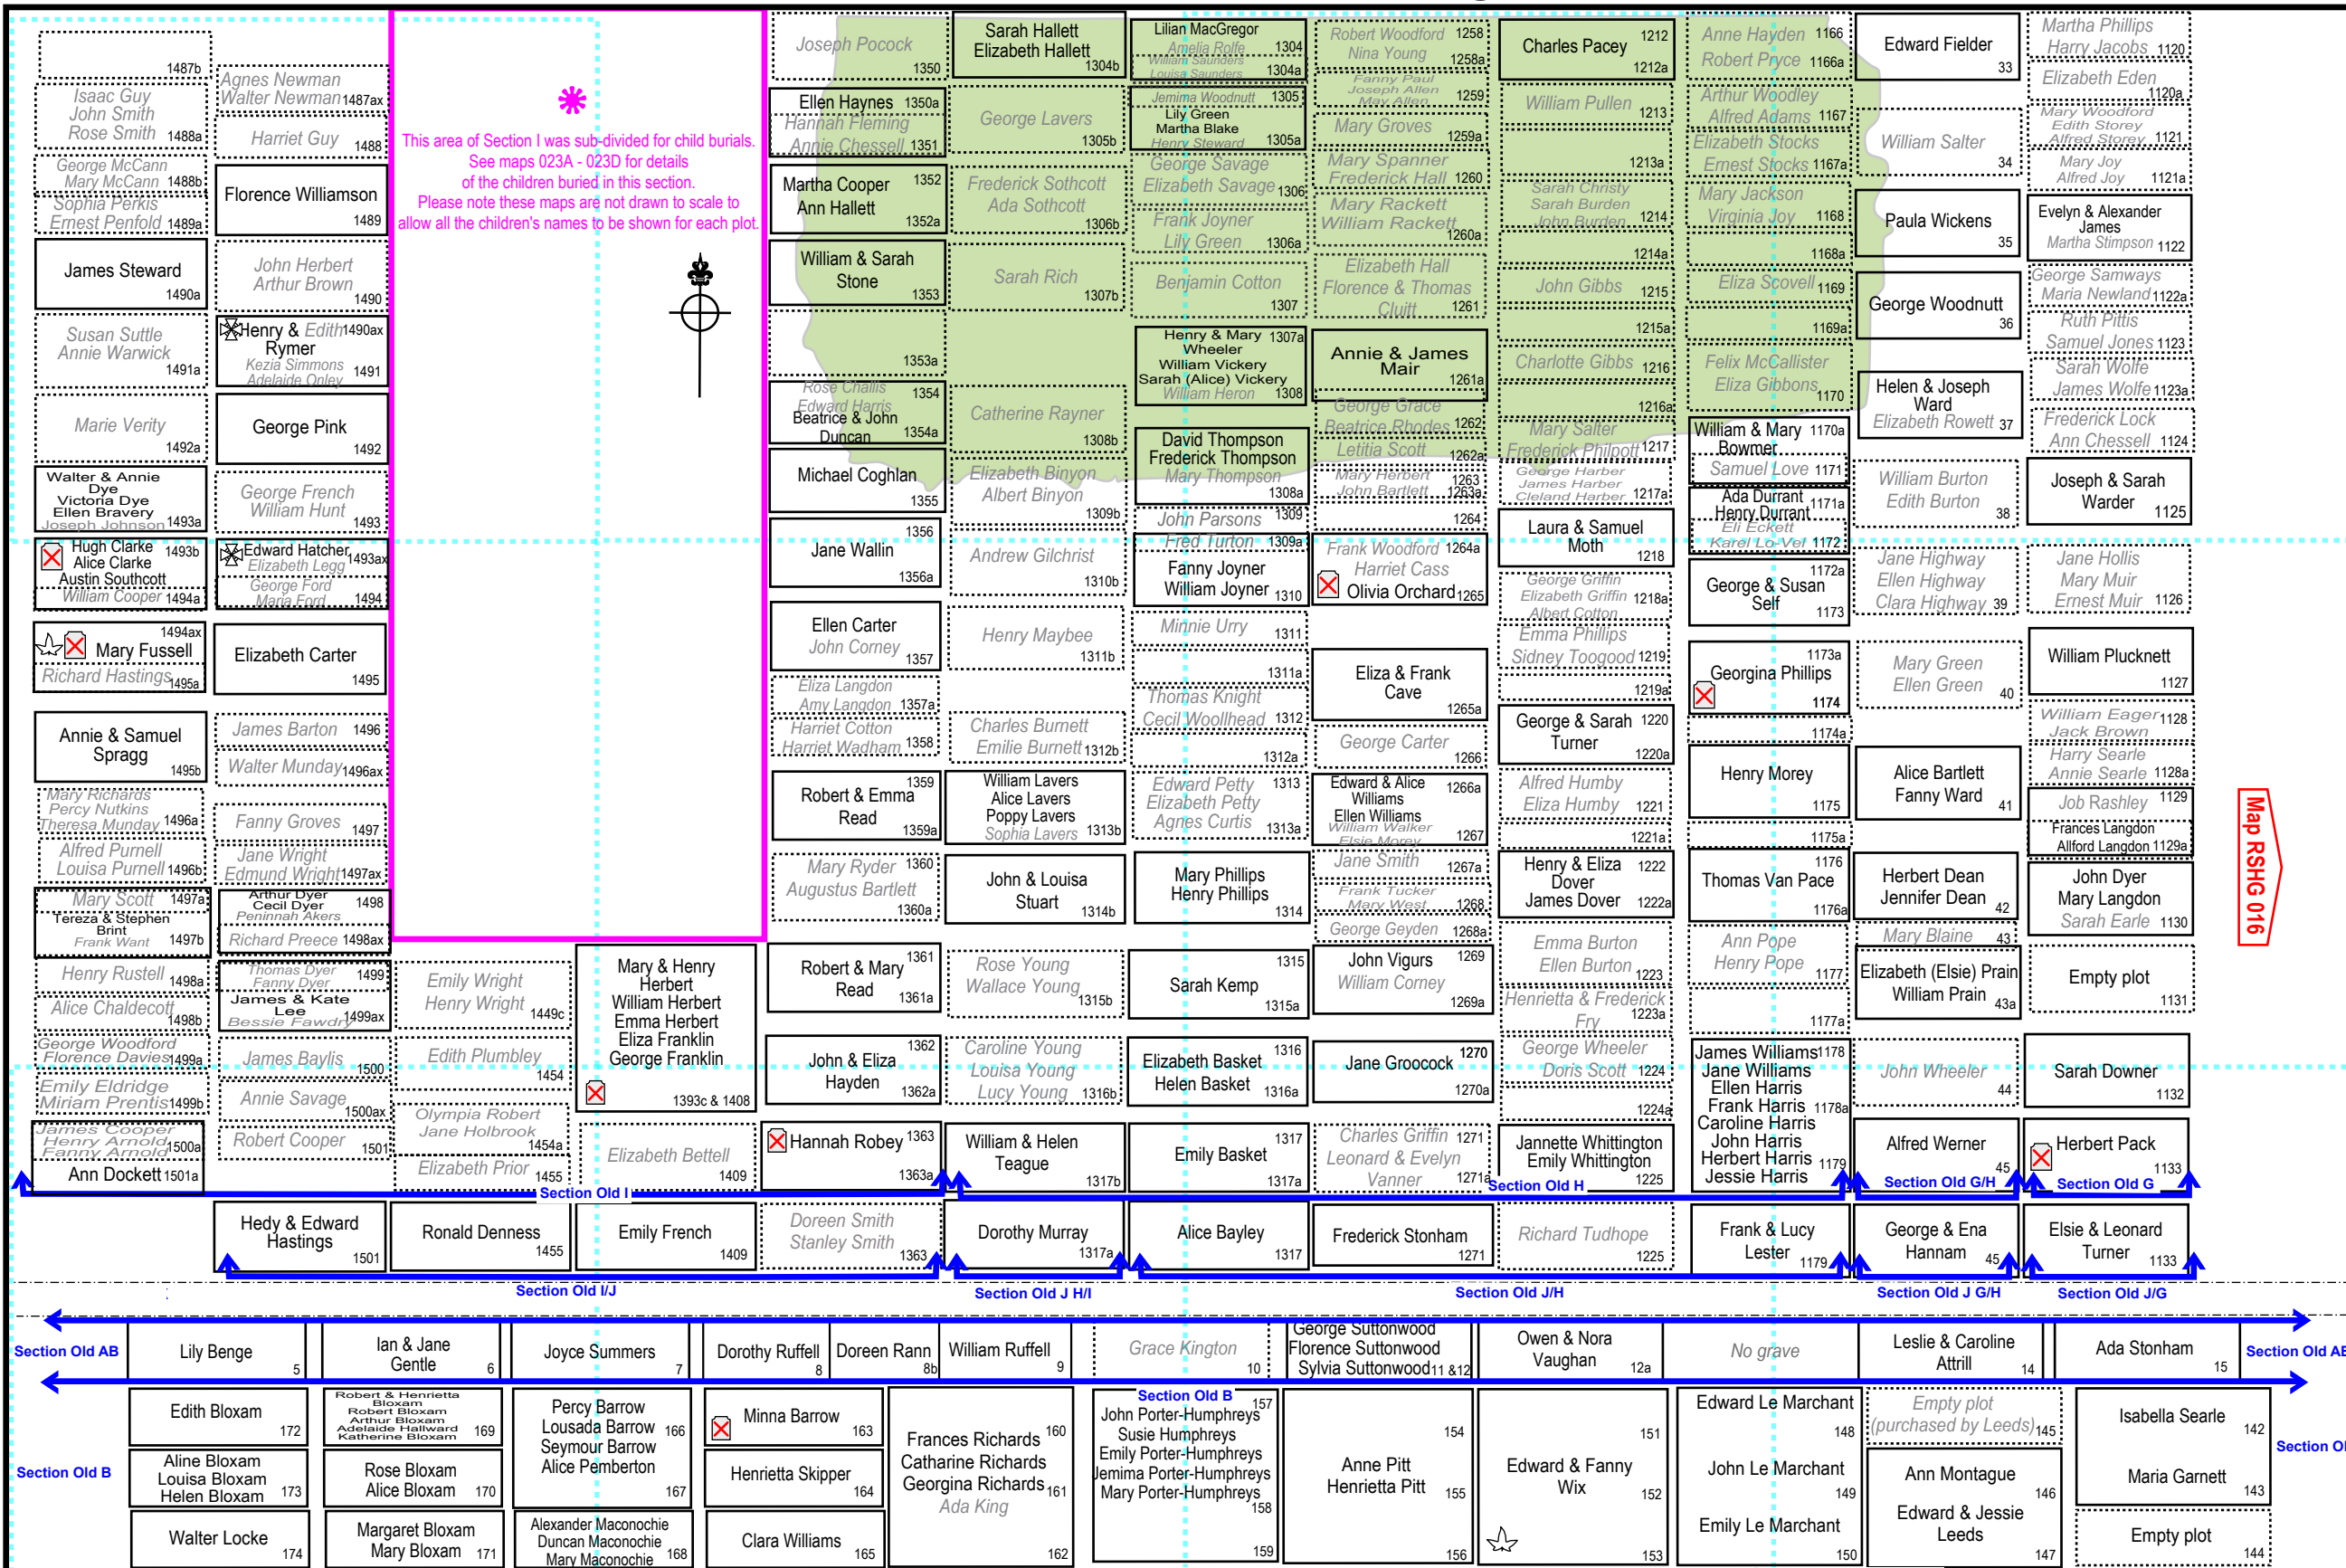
1487b

Isaac Guy
John Smith
Rose Smith 1488a

George McCann
Mary McCann 1488b

Sophia Perkis
Ernest Penfold 1489a

James Steward 1490a

Susan Suttle
Annie Warwick 1491a

Marie Verity 1492a

Walter & Annie Dye
Victoria Dye
Ellen Bravery
Joseph Johnson 1493a

Hugh Clarke 1493b
Alice Clarke
Austin Southcott
William Cooper 1494a

1494ax
Mary Fussell
Richard Hastings 1495a

Annie & Samuel Spragg 1495b

Mary Richards
Percy Nutkins
Theresa Munday 1496a

Alfred Purnell
Louisa Purnell 1496b

Mary Scott 1497a
Tereza & Stephen Brint
Frank Want 1497b

Henry Rusell 1498a

Alice Chaldecott 1498b

George Woodford
Florence Davies 1499a

Emily Eldridge
Miriam Prentis 1499b

James Cooper
Henry Arnold
Fanny Arnold 1500a

Ann Dockett 1501a

Agnes Newman
Walter Newman 1487ax

Harriet Guy 1488

Florence Williamson 1489

John Herbert
Arthur Brown 1490

Henry & Edith 1490ax Rymer
Kezia Simmons
Adelaide Onley 1491

George Pink 1492

George French
William Hunt 1493

Edward Hatcher 1493ax
Elizabeth Legg
George Ford
Maria Ford 1494

Elizabeth Carter 1495

James Barton 1496

Walter Munday 1496ax

Fanny Groves 1497

Jane Wright
Edmund Wright 1497ax

Arthur Dyer
Cecil Dyer
Peninnah Akers 1498
Richard Preece 1498ax

Thomas Dyer
Fanny Dyer 1499
James & Kate Lee
Bessie Fawdry 1499ax

James Baylis 1500

Annie Savage 1500ax

Robert Cooper 1501

This area of Section I was sub-divided for child burials.
See maps 023A - 023D for details
of the children buried in this section.
Please note these maps are not drawn to scale to
allow all the children's names to be shown for each plot.

Emily Wright
Henry Wright 1449c

Edith Plumbley 1454

Olympia Robert
Jane Holbrook 1454a

Elizabeth Prior 1455

Mary & Henry Herbert
William Herbert
Emma Herbert
Eliza Franklin
George Franklin
1393c & 1408

Elizabeth Bettell 1409

Joseph Pocock 1350

Ellen Haynes 1350a
Hannah Fleming
Annie Chessell 1351

Martha Cooper 1352
Ann Hallett 1352a

William & Sarah Stone 1353

1353a

Rose Challis 1354
Edward Harris
Beatrice & John Duncan 1354a

Michael Coghlan 1355

Jane Wallin 1356
1356a

Ellen Carter
John Corney 1357

Eliza Langdon
Amy Langdon 1357a

Harriet Cotton
Harriet Wadham 1358

Robert & Emma Read 1359
1359a

Mary Ryder 1360
Augustus Bartlett 1360a

Robert & Mary Read 1361
1361a

John & Eliza Hayden 1362
1362a

Hannah Robey 1363
1363a

Sarah Hallett
Elizabeth Hallett 1304b

George Lavers 1305b

Frederick Sothcott
Ada Sothcott 1306b

Sarah Rich 1307b

Catherine Rayner 1308b

Elizabeth Binyon
Albert Binyon 1309b

Andrew Gilchrist 1310b

Henry Maybee 1311b

Charles Burnett
Emilie Burnett 1312b

William Lavers
Alice Lavers
Poppy Lavers
Sophia Lavers 1313b

John & Louisa Stuart 1314b

Rose Young
Wallace Young 1315b

Caroline Young
Louisa Young
Lucy Young 1316b

William & Helen Teague 1317b

Lilian MacGregor
Amelia Rolfe 1304
William Saunders
Louisa Saunders 1304a

Jemima Woodnutt 1305
Lily Green
Martha Blake
Henry Steward 1305a

George Savage
Elizabeth Savage 1306

Frank Joyner
Lily Green 1306a

Benjamin Cotton 1307

Henry & Mary 1307a Wheeler
William Vickery
Sarah (Alice) Vickery
William Heron 1308

David Thompson
Frederick Thompson
Mary Thompson 1308a

John Parsons 1309

Fred Turton 1309a

Fanny Joyner
William Joyner 1310

Minnie Urry 1311

1311a

Thomas Knight
Cecil Woollhead 1312

1312a

Edward Petty 1313
Elizabeth Petty
Agnes Curtis 1313a

Mary Phillips
Henry Phillips 1314

Sarah Kemp 1315
1315a

Elizabeth Basket 1316
Helen Basket 1316a

Emily Basket 1317
1317a

Robert Woodford 1258
Nina Young 1258a

Fanny Paul
Joseph Allen
May Allen 1259

Mary Groves 1259a

Mary Spanner
Frederick Hall 1260

Mary Rackett
William Rackett 1260a

Elizabeth Hall
Florence & Thomas Cluitt 1261

Annie & James Mair 1261a

George Grace
Beatrice Rhodes 1262

Letitia Scott 1262a

Mary Herbert 1263
John Bartlett 1263a

1264

Frank Woodford 1264a
Harriet Cass
Olivia Orchard 1265

Eliza & Frank Cave 1265a

George Carter 1266

Edward & Alice Williams 1266a
Ellen Williams
William Walker
Elsie Morey 1267

Jane Smith 1267a

Frank Tucker
Mary West 1268

George Geyden 1268a

John Vigurs 1269
William Corney 1269a

Jane Groocock 1270
1270a

Charles Griffin 1271
Leonard & Evelyn Vanner 1271a

Charles Pacey 1212
1212a

William Pullen 1213

1213a

Sarah Christy
Sarah Burden
John Burden 1214

1214a

John Gibbs 1215

1215a

Charlotte Gibbs 1216

1216a

Mary Salter
Frederick Philpott 1217

George Harber
James Harber
Cleland Harber 1217a

Laura & Samuel Moth 1218

George Griffin
Elizabeth Griffin 1218a
Albert Cotton

Emma Phillips
Sidney Toogood 1219

1219a

George & Sarah 1220 Turner 1220a

Alfred Humby
Eliza Humby 1221

1221a

Henry & Eliza 1222 Dover
James Dover 1222a

Emma Burton
Ellen Burton 1223

Henrietta & Frederick Fry 1223a

George Wheeler
Doris Scott 1224

1224a

Jannette Whittington
Emily Whittington 1225

Anne Hayden 1166
Robert Pryce 1166a

Arthur Woodley
Alfred Adams 1167

Elizabeth Stocks
Ernest Stocks 1167a

Mary Jackson
Virginia Joy 1168

1168a

Eliza Scovell 1169

1169a

Felix McCallister
Eliza Gibbons 1170

William & Mary 1170a Bowmer
Samuel Love 1171

Ada Durrant 1171a
Henry Durrant
Eli Eckett
Karel Lo-Vel 1172

George & Susan 1172a Self 1173

1173a
Georgina Phillips 1174

1174a

Henry Morey 1175

1175a

Thomas Van Pace 1176
1176a

Ann Pope
Henry Pope 1177

1177a

James Williams 1178
Jane Williams
Ellen Harris
Frank Harris 1178a
Caroline Harris
John Harris
Herbert Harris 1179
Jessie Harris

Edward Fielder 33

William Salter 34

Paula Wickens 35

George Woodnutt 36

Helen & Joseph Ward
Elizabeth Rowett 37

William Burton
Edith Burton 38

Jane Highway
Ellen Highway
Clara Highway 39

Mary Green
Ellen Green 40

Alice Bartlett
Fanny Ward 41

Herbert Dean
Jennifer Dean 42

Mary Blaine 43

Elizabeth (Elsie) Prain
William Prain 43a

John Wheeler 44

Alfred Werner 45

Martha Phillips
Harry Jacobs 1120

Elizabeth Eden 1120a

Mary Woodford
Edith Storey
Alfred Storey 1121

Mary Joy
Alfred Joy 1121a

Evelyn & Alexander James
Martha Stimpson 1122

George Samways
Maria Newland 1122a

Ruth Pittis
Samuel Jones 1123

Sarah Wolfe
James Wolfe 1123a

Frederick Lock
Ann Chessell 1124

Joseph & Sarah Warder 1125

Jane Hollis
Mary Muir
Ernest Muir 1126

William Plucknett 1127

William Eager 1128
Jack Brown

Harry Searle
Annie Searle 1128a

Job Rashley 1129

Frances Langdon
Allford Langdon 1129a

John Dyer
Mary Langdon
Sarah Earle 1130

Empty plot 1131

Sarah Downer 1132

Herbert Pack 1133

Map RSHG 016

Section Old I
Section Old H
Section Old G/H
Section Old G

Hedy & Edward Hastings 1501
Ronald Denness 1455
Emily French 1409
Doreen Smith
Stanley Smith 1363
Dorothy Murray 1317a
Alice Bayley 1317
Frederick Stonham 1271
Richard Tudhope 1225
Frank & Lucy Lester 1179
George & Ena Hannam 45
Elsie & Leonard Turner 1133

Section Old I/J
Section Old J H/I
Section Old J/H
Section Old J G/H
Section Old J/G

Section Old AB
Lily Benge 5
Ian & Jane Gentle 6
Joyce Summers 7
Dorothy Ruffell 8
Doreen Rann 8b
William Ruffell 9
Grace Kington 10
George Suttonwood
Florence Suttonwood
Sylvia Suttonwood 11 & 12
Owen & Nora Vaughan 12a
No grave
Leslie & Caroline Attrill 14
Ada Stonham 15
Section Old AB

Section Old B
Edith Bloxam 172
Aline Bloxam
Louisa Bloxam
Helen Bloxam 173
Walter Locke 174
Robert & Henrietta Bloxam
Robert Bloxam
Arthur Bloxam
Adelaide Hallward
Katherine Bloxam 169
Rose Bloxam
Alice Bloxam 170
Margaret Bloxam
Mary Bloxam 171
Percy Barrow
Lousada Barrow 166
Seymour Barrow
Alice Pemberton 167
Alexander Maconochie
Duncan Maconochie
Mary Maconochie 168
Minna Bloxam 163
Henrietta Skipper 164
Clara Williams 165
Frances Richards 160
Catherine Richards
Georgina Richards 161
Ada King
162
Section Old B
John Porter-Humphreys 157
Susie Humphreys
Emily Porter-Humphreys
Jemima Porter-Humphreys
Mary Porter-Humphreys 158
159
154
Anne Pitt
Henrietta Pitt 155
156
151
Edward & Fanny Wix 152
153
Edward Le Marchant 148
John Le Marchant 149
Emily Le Marchant 150
Empty plot
(purchased by Leeds) 145
Ann Montague 146
Edward & Jessie Leeds 147
Isabella Searle 142
Maria Garnett 143
Empty plot 144
Section Ol